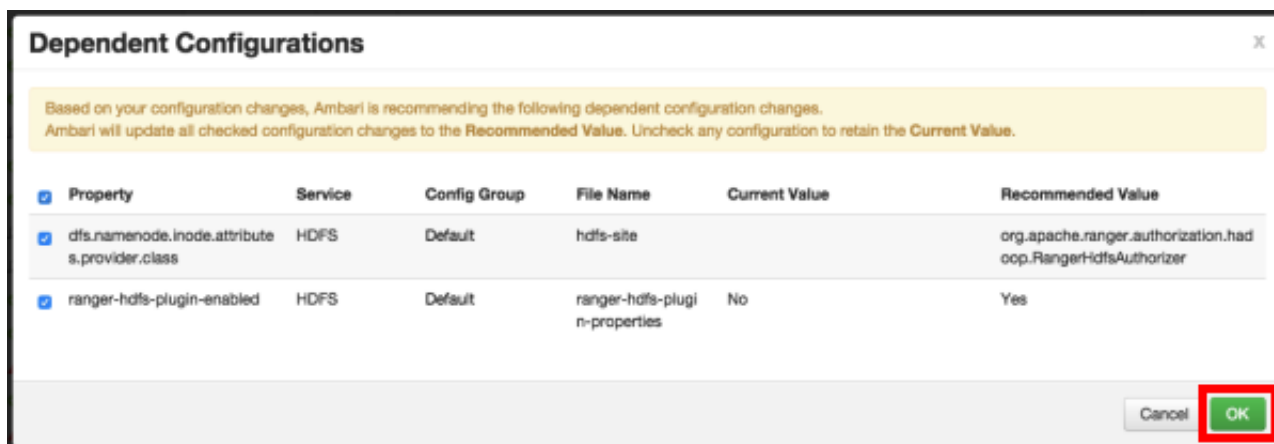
Dependent Configurations

x

Based on your configuration changes, Ambari is recommending the following dependent configuration changes.
Ambari will update all checked configuration changes to the **Recommended Value**. Uncheck any configuration to retain the **Current Value**.

| | Property | Service | Config Group | File Name | Current Value | Recommended Value |
|---|---|---|---|---|---|---|
| | dfs.namenode.inode.attributes.provider.class | HDFS | Default | hdfs-site | | org.apache.ranger.authorization.hadoop.RangerHdfsAuthorizer |
| | ranger-hdfs-plugin-enabled | HDFS | Default | ranger-hdfs-plugin-properties | No | Yes |

Cancel OK